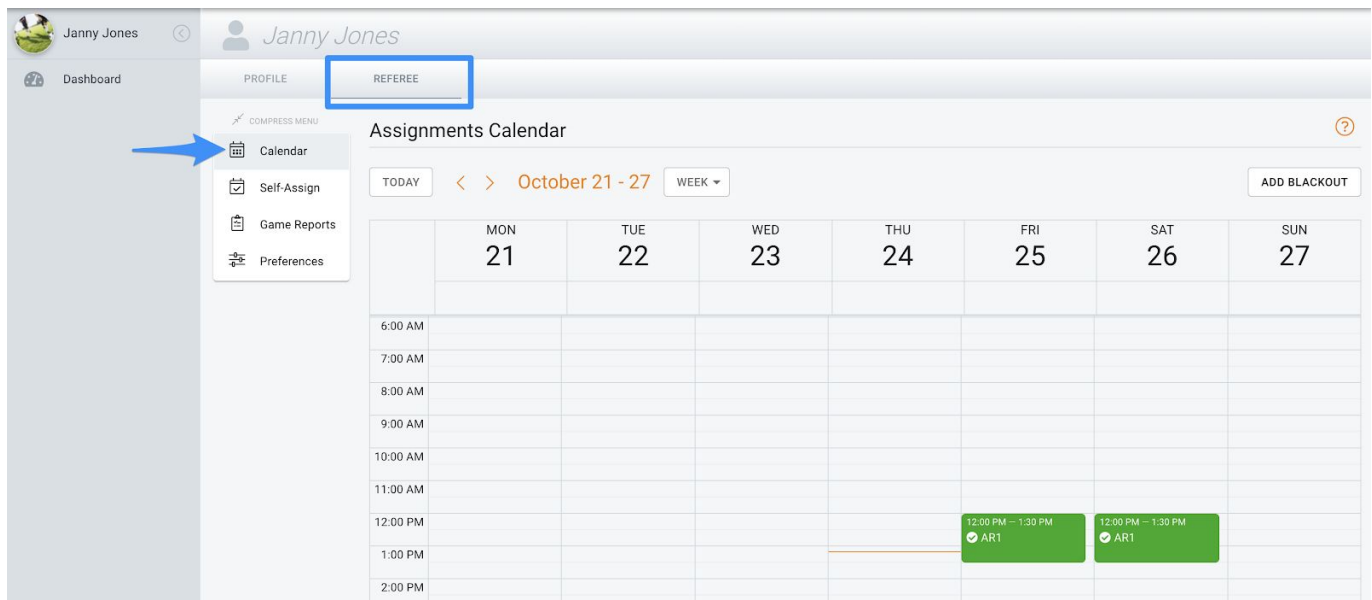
Janny Jones

Dashboard

Janny Jones

PROFILE

REFEREE

COMPRESS MENU

Calendar

Self-Assign

Game Reports

Preferences

Assignments Calendar

?

TODAY

October 21 - 27

WEEK

ADD BLACKOUT

| | MON 21 | TUE 22 | WED 23 | THU 24 | FRI 25 | SAT 26 | SUN 27 |
|---|---|---|---|---|---|---|---|
| 6:00 AM | | | | | | | |
| 7:00 AM | | | | | | | |
| 8:00 AM | | | | | | | |
| 9:00 AM | | | | | | | |
| 10:00 AM | | | | | | | |
| 11:00 AM | | | | | | | |
| 12:00 PM | | | | | 12:00 PM – 1:30 PM AR1 | 12:00 PM – 1:30 PM AR1 | |
| 1:00 PM | | | | | | | |
| 2:00 PM | | | | | | | |